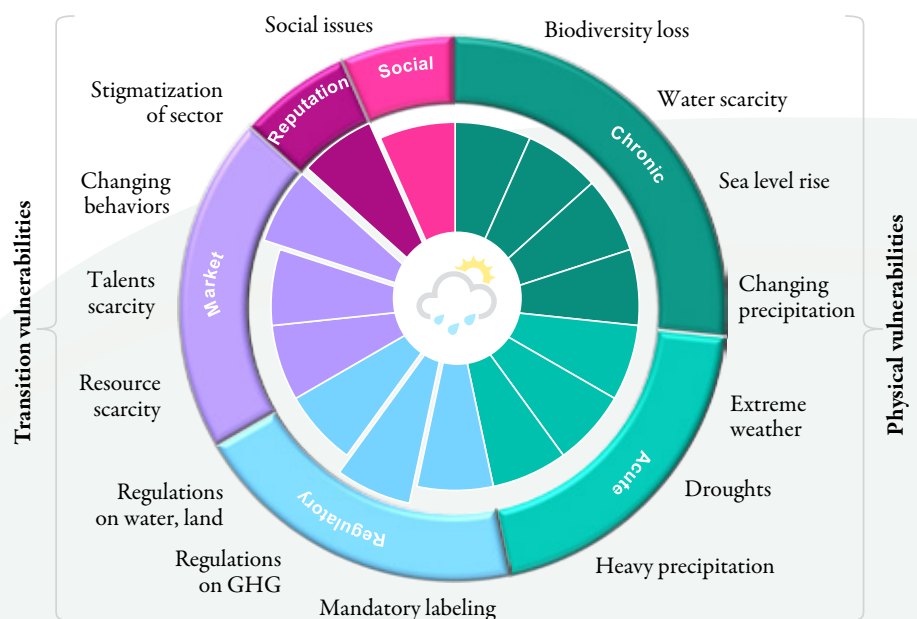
Transition vulnerabilities

Social issues

Stigmatization of sector

Changing behaviors

Talents scarcity

Resource scarcity

Regulations on water, land

Regulations on GHG

Mandatory labeling

Social

Reputation

Market

Regulatory

Physical vulnerabilities

Biodiversity loss

Water scarcity

Sea level rise

Changing precipitation

Extreme weather

Droughts

Heavy precipitation

Chronic

Acute